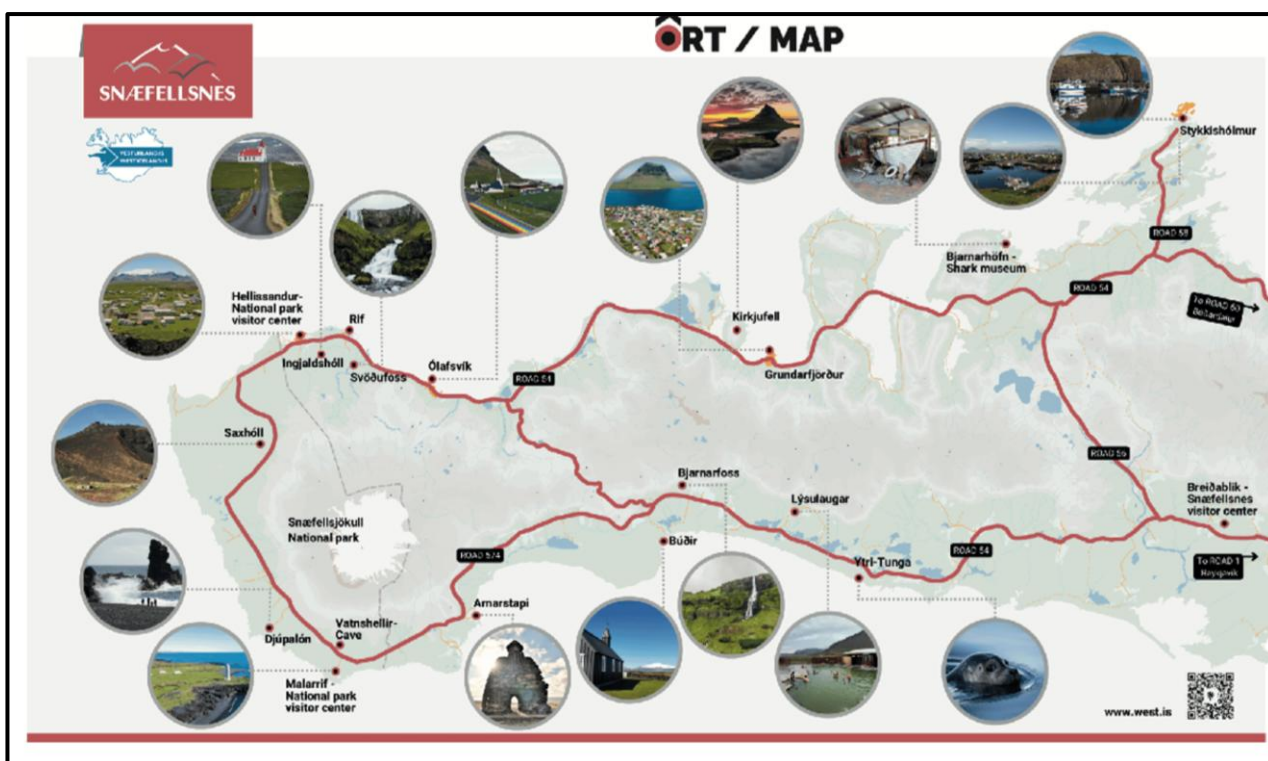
KORT / MAP

SNÆFELLSNES

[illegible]

Stykkishólmur

ROAD 58

Bjarnarhöfn - Shark museum

ROAD 54

To ROAD 60 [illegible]

Kirkjufell

Hellissandur- National park visitor center

Rif

Ingjaldshóll

Svöðufoss

Ólafsvík

ROAD 54

Grundarfjörður

Saxhóll

ROAD 56

Bjarnarfoss

Lýsulaugar

Breiðablik - Snæfellsnes visitor center

Snæfellsjökull National park

ROAD 574

Búðir

Ytri-Tunga

ROAD 54

To ROAD 1 Reykjavík

Arnarstapi

Vatnshellir- Cave

Djúpalón

Malarrif - National park visitor center

www.west.is